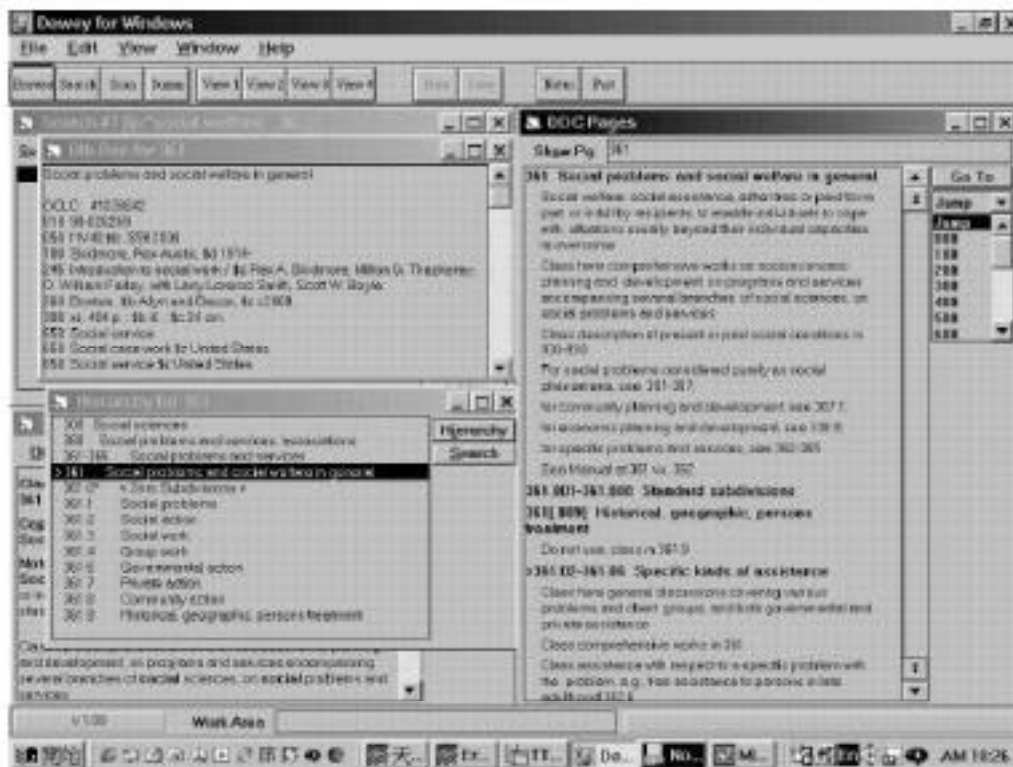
Dewey for Windows

File Edit View Window Help

Browse Search Scan Dome View1 View2 View3 View4 Notes Print

Search #1 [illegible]

Bib Rec for 361

Social problems and social welfare in general

OCLC #1039842
010 98-020259
050 HV40 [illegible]
100 Skidmore, Rex Austin, $d 1914-
245 Introduction to social work / $c Rex A. Skidmore, Milton G. Thackeray, O. William Farley, with Lary Lorenzo Smith, Scott W. Boyle.
260 Boston, $b Allyn and Bacon, $c c1988
300 xi, 404 p. : $b ill. ; $c 24 cm.
650 Social service
650 Social case work $z United States
650 Social service $z United States

Hierarchy for 361

300 Social sciences
360 Social problems and services; associations
361-365 Social problems and services
> 361 Social problems and social welfare in general
361.01-.09 <Standard Subdivisions>
361.1 Social problems
361.2 Social action
361.3 Social work
361.4 Group work
361.6 Governmental action
361.7 Private action
361.8 Community action
361.9 Historical, geographic, persons treatment

Hierarchy
Search

Cla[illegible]
361
Cog
See
Not
Soc
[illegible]
and development, on programs and services encompassing several branches of social sciences, on social problems and services

DDC Pages

Show Pg 361

361 Social problems and social welfare in general

Social welfare: social assistance, attention or provision in part or in full to recipients, to enable individuals to cope with situations usually beyond their individual capacities to overcome

Class here comprehensive works on socioeconomic planning and development on programs and services encompassing several branches of social sciences, on social problems and services

Class description of present or past social conditions in 300-930

For social problems considered purely as social phenomena, see 301-307

for community planning and development, see 307.1

for economic planning and development, see 338.9

for specific problems and services, see 362-365

See Manual at 361 vs. 362

361.001-361.009 Standard subdivisions

361.[009] Historical, geographic, persons treatment

Do not use; class in 361.9

>361.02-361.06 Specific kinds of assistance

Class here general discussions covering various problems and client groups, and both governmental and private assistance

Class comprehensive works in 361

Class assistance with respect to a specific problem with the problem, e.g., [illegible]

Go To
Jump
Jump
000
100
200
300
400
500
600

V1.00 Work Area

AM 10:26